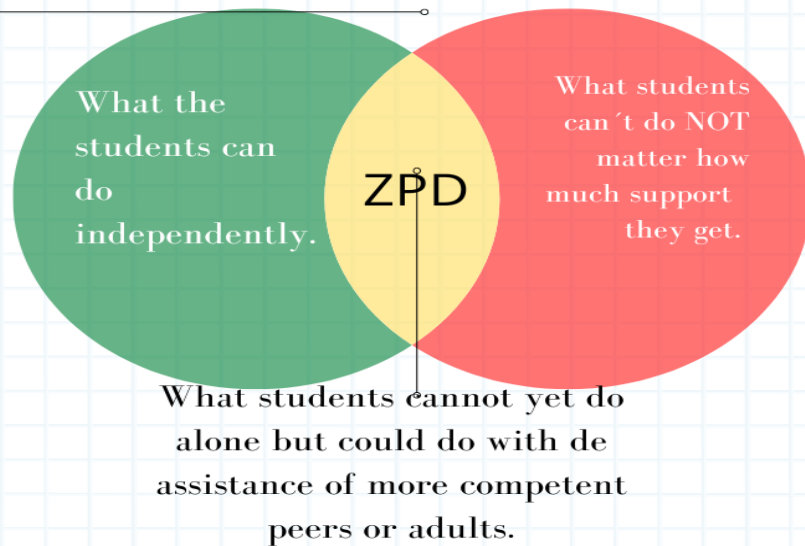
What the students can do independently.

ZPD

What students can´t do NOT matter how much support they get.

What students cannot yet do alone but could do with de assistance of more competent peers or adults.